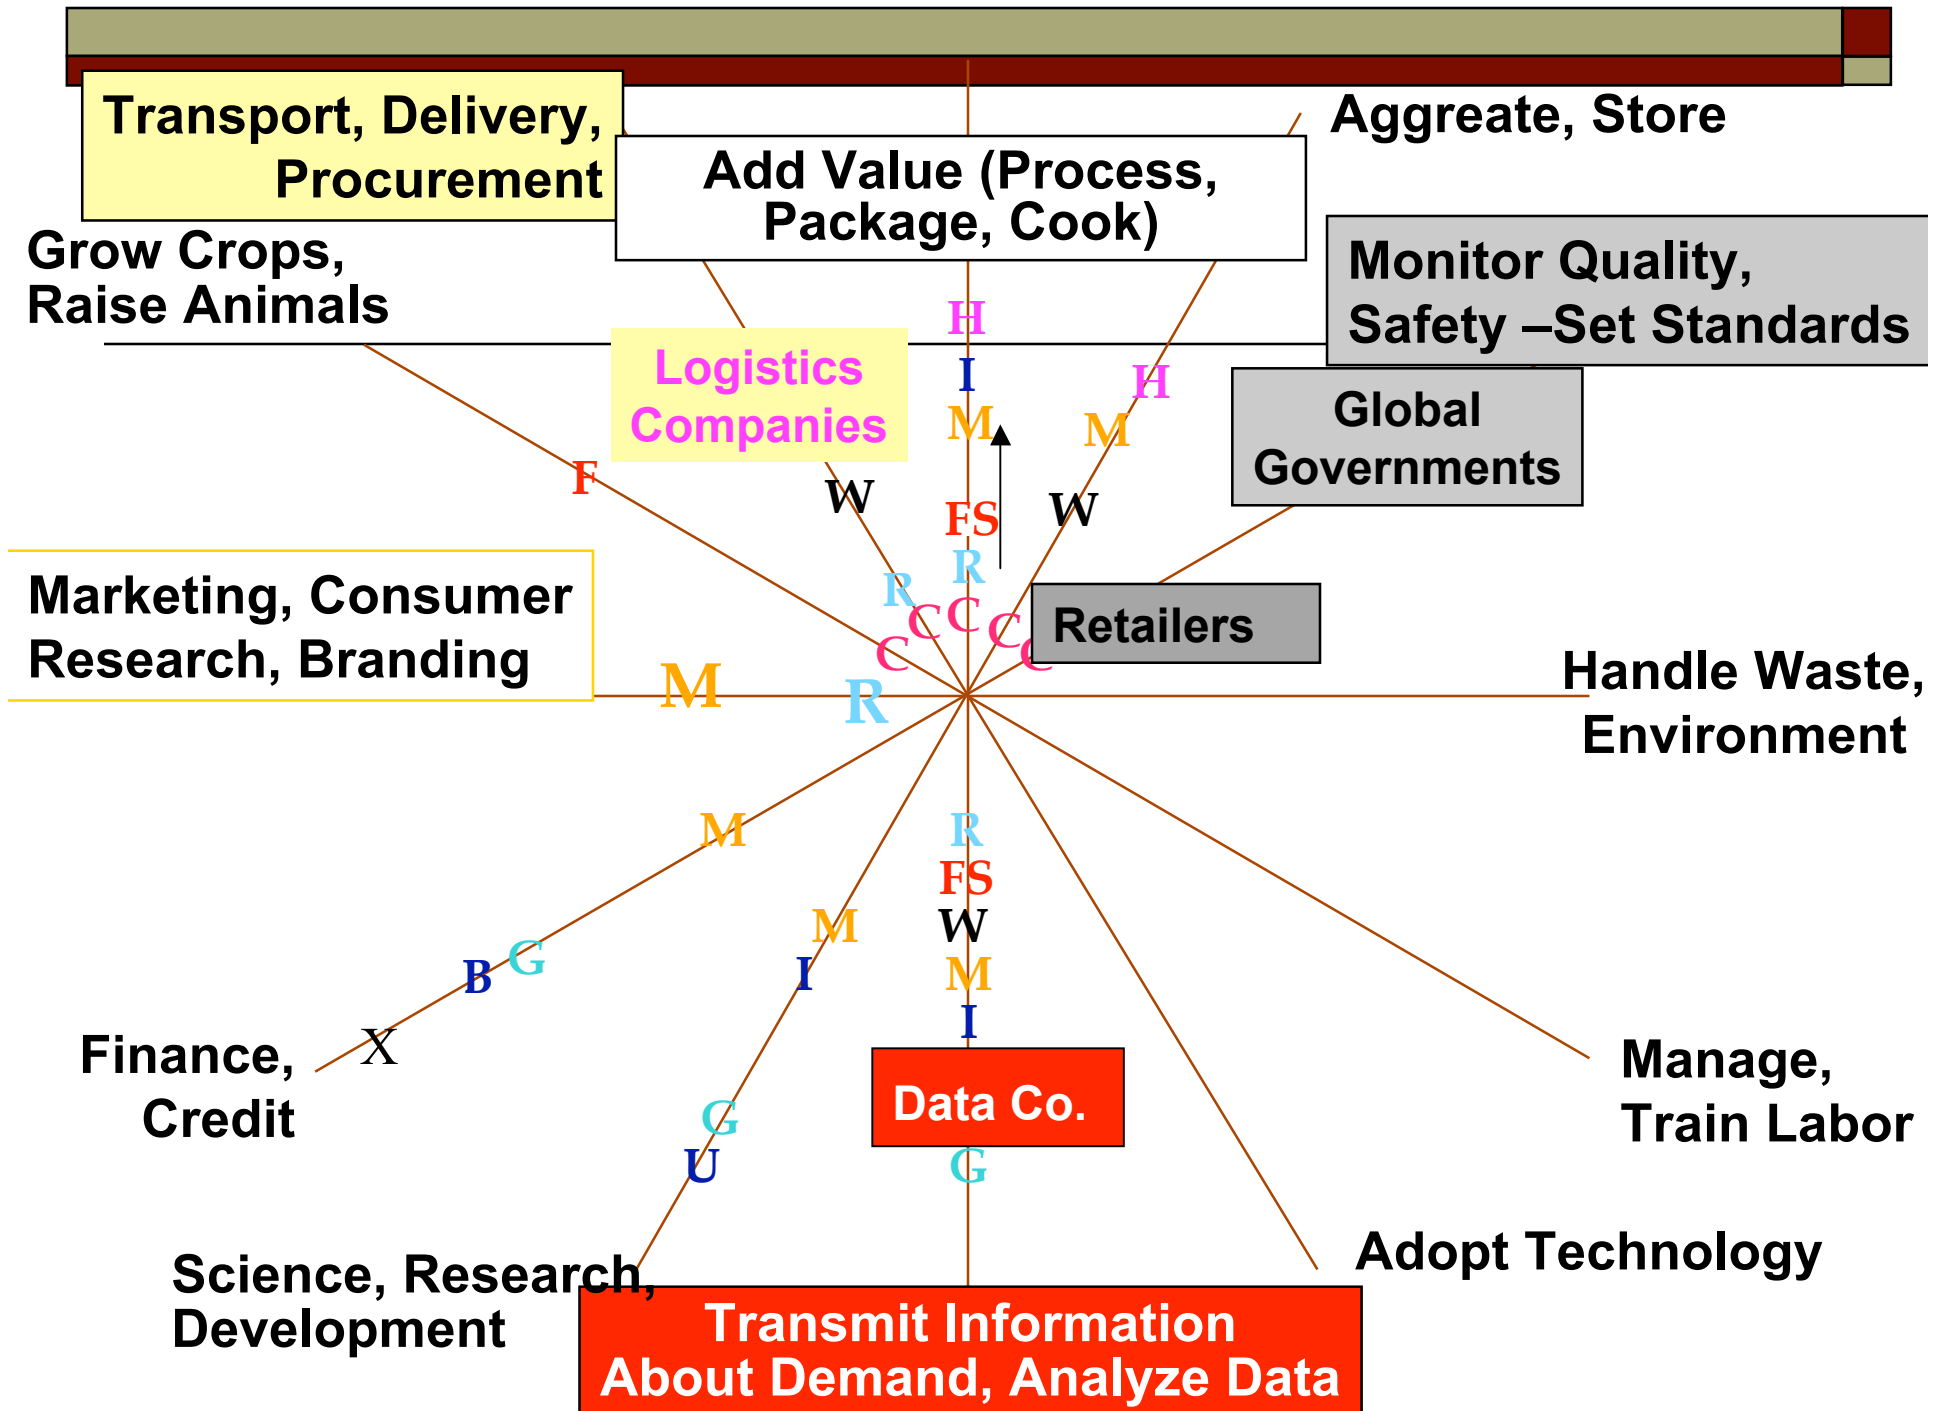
Transport, Delivery, Procurement

Add Value (Process, Package, Cook)

Aggregate, Store

Grow Crops, Raise Animals

Monitor Quality, Safety –Set Standards

Logistics Companies

H

I

M

H

M

Global Governments

F

W

FS

W

R

R

C

C

C

C

C

Retailers

Marketing, Consumer Research, Branding

M

R

Handle Waste, Environment

M

R

FS

M

W

G

B

I

M

X

I

Finance, Credit

Data Co.

Manage, Train Labor

G

U

G

Adopt Technology

Science, Research, Development

Transmit Information About Demand, Analyze Data